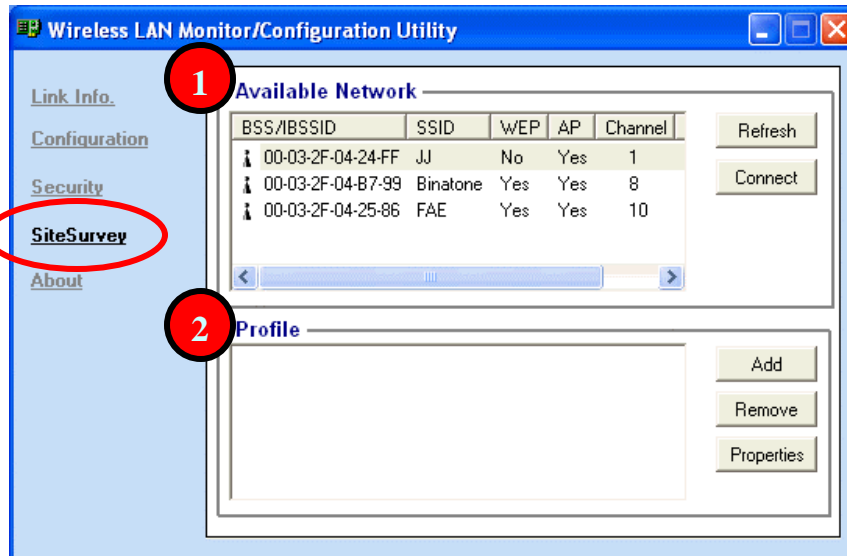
Wireless LAN Monitor/Configuration Utility

Link Info.
Configuration
Security
SiteSurvey
About

1
Available Network

| BSS/IBSSID | SSID | WEP | AP | Channel |
|---|---|---|---|---|
| 00-03-2F-04-24-FF | JJ | No | Yes | 1 |
| 00-03-2F-04-B7-99 | Binatone | Yes | Yes | 8 |
| 00-03-2F-04-25-86 | FAE | Yes | Yes | 10 |

Refresh
Connect

2
Profile

Add
Remove
Properties